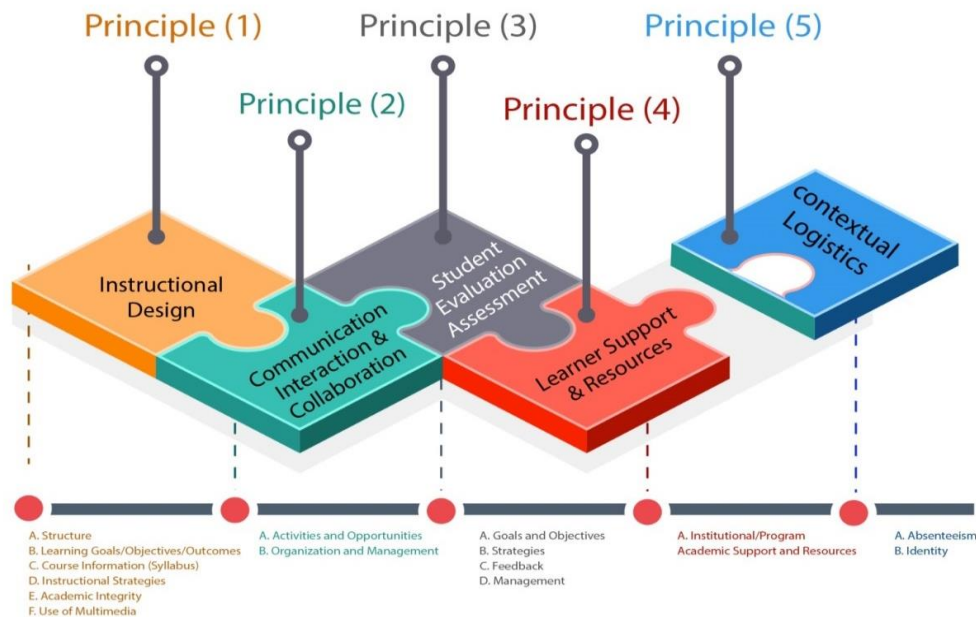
Principle (1)

Principle (3)

Principle (5)

Principle (2)

Principle (4)

Instructional Design

Communication Interaction & Collaboration

Student Evaluation Assessment

Learner Support & Resources

contextual Logistics

A. Structure
B. Learning Goals/Objectives/Outcomes
C. Course Information (Syllabus)
D. Instructional Strategies
E. Academic Integrity
F. Use of Multimedia

A. Activities and Opportunities
B. Organization and Management

A. Goals and Objectives
B. Strategies
C. Feedback
D. Management

A. Institutional/Program Academic Support and Resources

A. Absenteeism
B. Identity